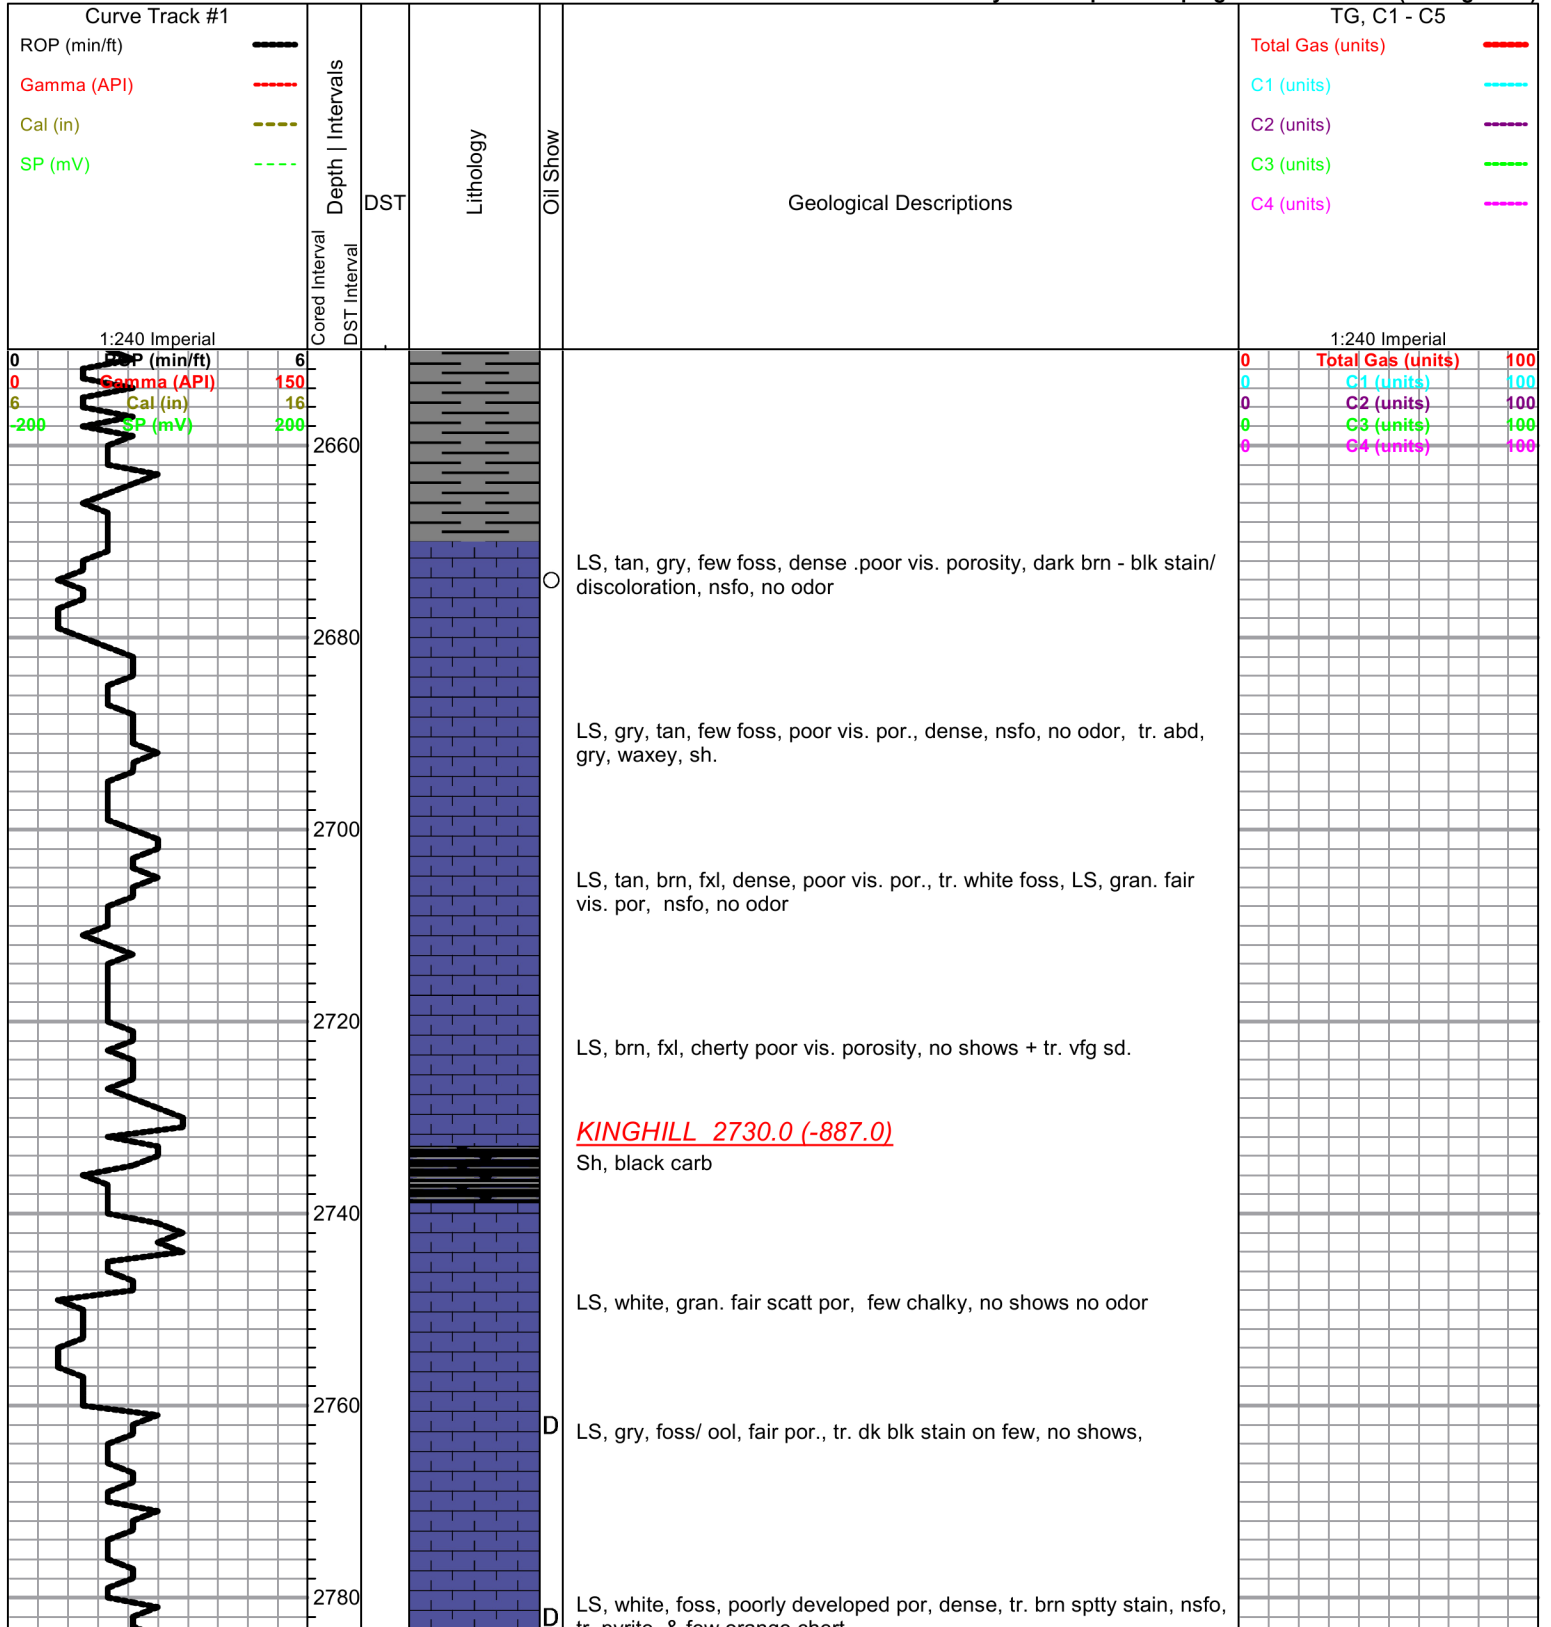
Curve Track #1

ROP (min/ft)

Gamma (API)

Cal (in)

SP (mV)

1:240 Imperial

Cored Interval

DST Interval

Depth | Intervals

DST

Lithology

Oil Show

Geological Descriptions

TG, C1 - C5

Total Gas (units)

C1 (units)

C2 (units)

C3 (units)

C4 (units)

1:240 Imperial

| 0 | ROP (min/ft) | 6 |
|---|---|---|
| 0 | Gamma (API) | 150 |
| 6 | Cal (in) | 16 |
| -200 | SP (mV) | 200 |

| 0 | Total Gas (units) | 100 |
|---|---|---|
| 0 | C1 (units) | 100 |
| 0 | C2 (units) | 100 |
| 0 | C3 (units) | 100 |
| 0 | C4 (units) | 100 |

2660

LS, tan, gry, few foss, dense .poor vis. porosity, dark brn - blk stain/ discoloration, nsfo, no odor

2680

LS, gry, tan, few foss, poor vis. por., dense, nsfo, no odor, tr. abd, gry, waxey, sh.

2700

LS, tan, brn, fxl, dense, poor vis. por., tr. white foss, LS, gran. fair vis. por, nsfo, no odor

2720

LS, brn, fxl, cherty poor vis. porosity, no shows + tr. vfg sd.

KINGHILL 2730.0 (-887.0)

Sh, black carb

2740

LS, white, gran. fair scatt por, few chalky, no shows no odor

2760

D

LS, gry, foss/ ool, fair por., tr. dk blk stain on few, no shows,

2780

D

LS, white, foss, poorly developed por, dense, tr. brn sptty stain, nsfo, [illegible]